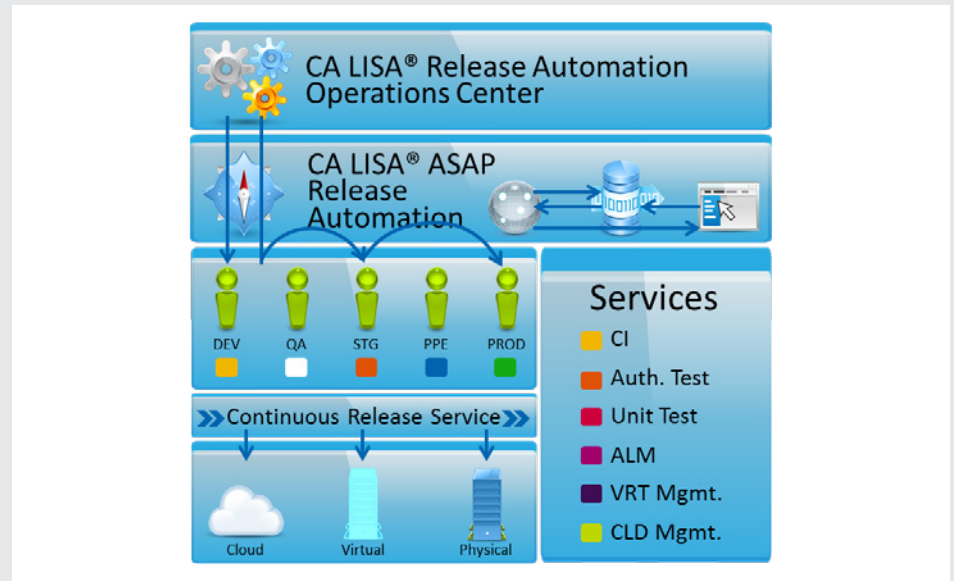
CA LISA® Release Automation Operations Center

CA LISA® ASAP Release Automation

DEV QA STG PPE PROD

Services

CI

Auth. Test

Unit Test

ALM

VRT Mgmt.

CLD Mgmt.

Continuous Release Service

Cloud Virtual Physical